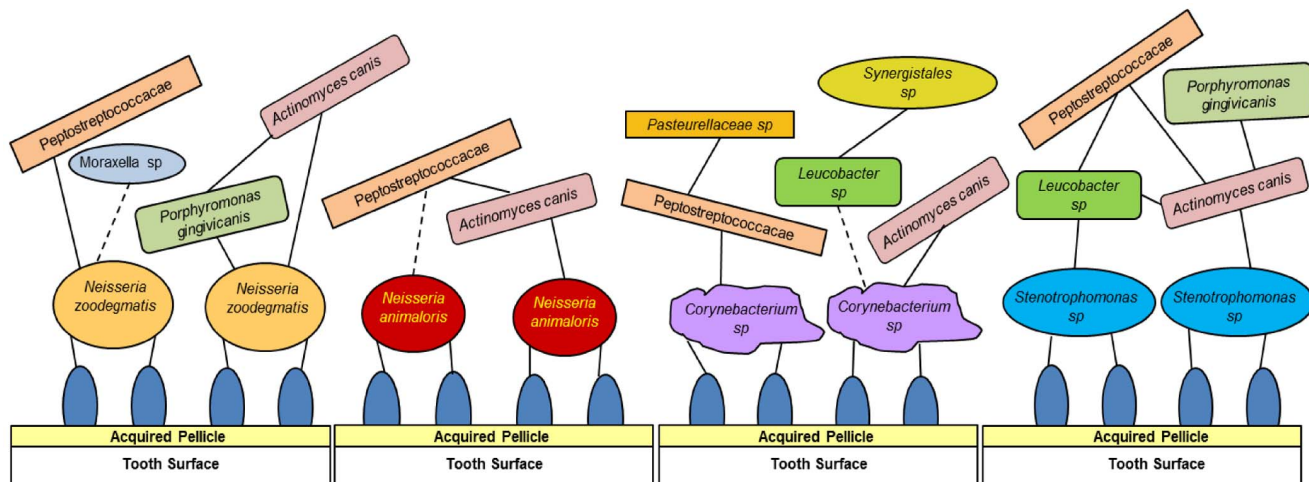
Peptostreptococcaceae

Moraxella sp

Actinomyces canis

Porphyromonas gingivicanis

Neisseria zoodegmatis

Neisseria zoodegmatis

Acquired Pellicle

Tooth Surface

Peptostreptococcaceae

Actinomyces canis

Neisseria animaloris

Neisseria animaloris

Acquired Pellicle

Tooth Surface

Pasteurellaceae sp

Peptostreptococcaceae

Synergistales sp

Leucobacter sp

Actinomyces canis

Corynebacterium sp

Corynebacterium sp

Acquired Pellicle

Tooth Surface

Peptostreptococcaceae

Porphyromonas gingivicanis

Leucobacter sp

Actinomyces canis

Stenotrophomonas sp

Stenotrophomonas sp

Acquired Pellicle

Tooth Surface